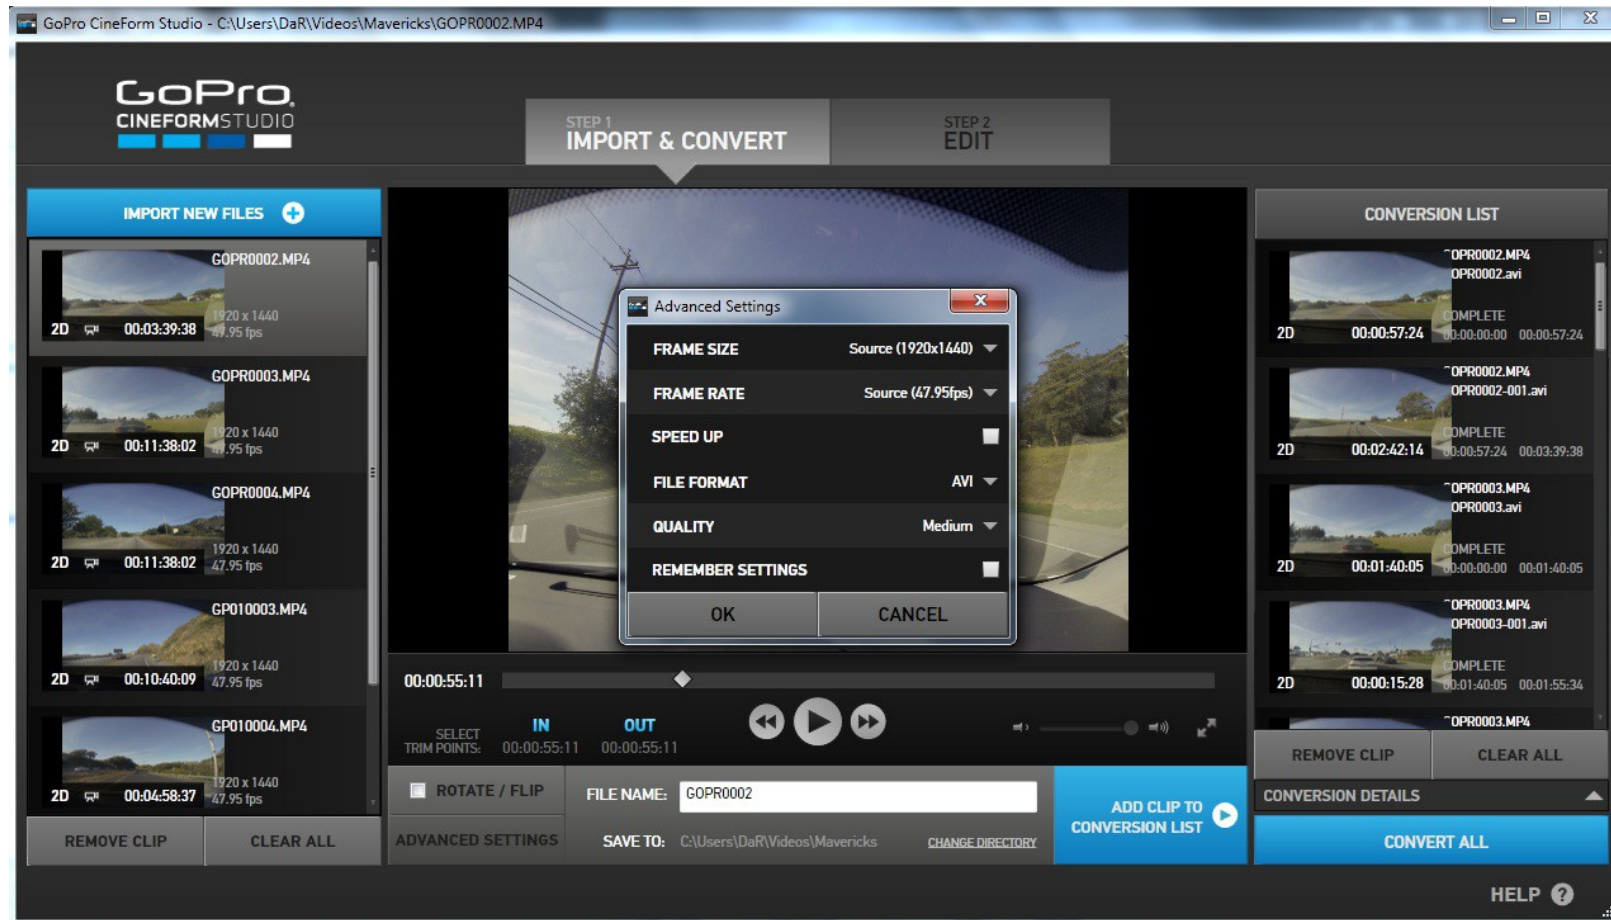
GoPro CineForm Studio - C:\Users\DaR\Videos\Mavericks\GOPR0002.MP4

GoPro
CINEFORMSTUDIO

STEP 1
IMPORT & CONVERT

STEP 2
EDIT

IMPORT NEW FILES

GOPR0002.MP4
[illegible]920 x 1440
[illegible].95 fps
2D 00:03:39:38

GOPR0003.MP4
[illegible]20 x 1440
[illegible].95 fps
2D 00:11:38:02

GOPR0004.MP4
1920 x 1440
47.95 fps
2D 00:11:38:02

GP010003.MP4
1920 x 1440
47.95 fps
2D 00:10:40:09

GP010004.MP4
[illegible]20 x 1440
47.95 fps
2D 00:04:58:37

REMOVE CLIP
CLEAR ALL

Advanced Settings

| FRAME SIZE | Source (1920x1440) |
|---|---|
| FRAME RATE | Source (47.95fps) |
| SPEED UP | |
| FILE FORMAT | AVI |
| QUALITY | Medium |
| REMEMBER SETTINGS | |

OK
CANCEL

00:00:55:11

SELECT TRIM POINTS:
IN 00:00:55:11
OUT 00:00:55:11

ROTATE / FLIP
ADVANCED SETTINGS
FILE NAME: GOPR0002
SAVE TO: C:\Users\DaR\Videos\Mavericks
CHANGE DIRECTORY
ADD CLIP TO CONVERSION LIST

CONVERSION LIST

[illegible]OPR0002.MP4
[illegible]OPR0002.avi
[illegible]OMPLETE
2D 00:00:57:24 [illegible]0:00:00:00 00:00:57:24

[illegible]OPR0002.MP4
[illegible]OPR0002-001.avi
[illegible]OMPLETE
2D 00:02:42:14 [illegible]0:00:57:24 00:03:39:38

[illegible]OPR0003.MP4
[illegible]OPR0003.avi
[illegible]OMPLETE
2D 00:01:40:05 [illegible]0:00:00:00 00:01:40:05

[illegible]OPR0003.MP4
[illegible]OPR0003-001.avi
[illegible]OMPLETE
2D 00:00:15:28 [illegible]0:01:40:05 00:01:55:34

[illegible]OPR0003.MP4

REMOVE CLIP
CLEAR ALL
CONVERSION DETAILS
CONVERT ALL

HELP